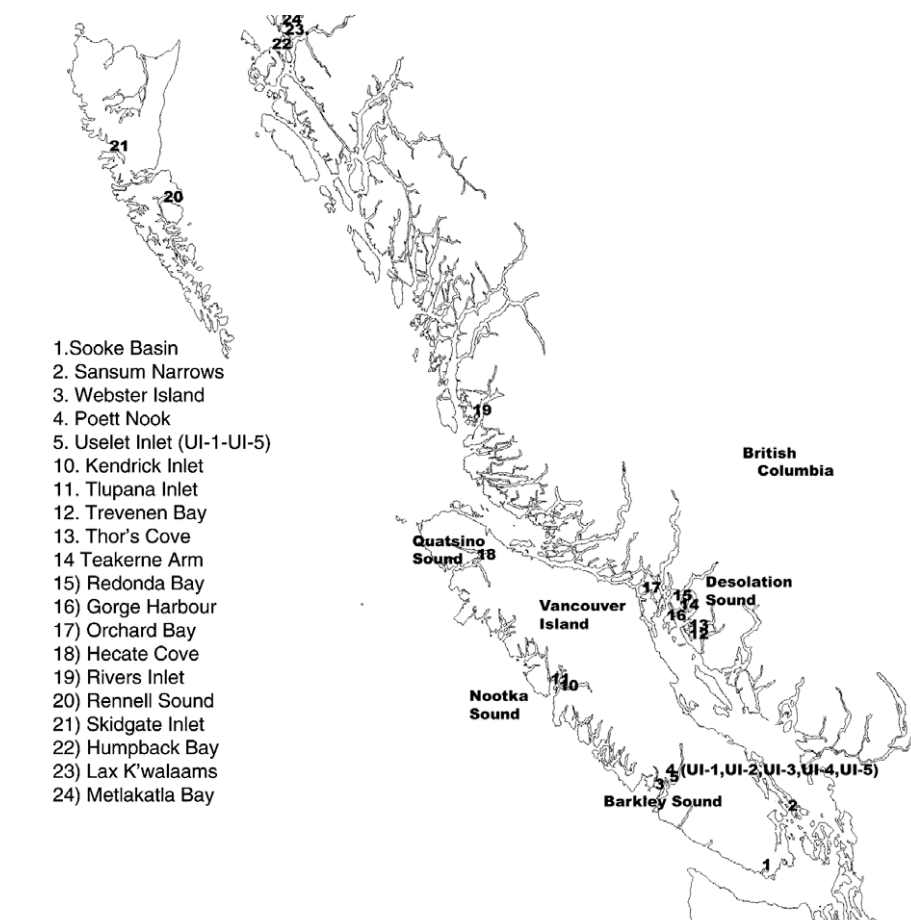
24
23
22

21

20

1.Sooke Basin
2. Sansum Narrows
3. Webster Island
4. Poett Nook
5. Uselet Inlet (UI-1-UI-5)
10. Kendrick Inlet
11. Tlupana Inlet
12. Trevenen Bay
13. Thor's Cove
14 Teakerne Arm
15) Redonda Bay
16) Gorge Harbour
17) Orchard Bay
18) Hecate Cove
19) Rivers Inlet
20) Rennell Sound
21) Skidgate Inlet
22) Humpback Bay
23) Lax K'walaams
24) Metlakatla Bay

19

British Columbia

Quatsino Sound 18

17
15
14
16
13
12

Desolation Sound

Vancouver Island

11
10

Nootka Sound

4 (UI-1,UI-2,UI-3,UI-4,UI-5)
3 5

Barkley Sound

2

1